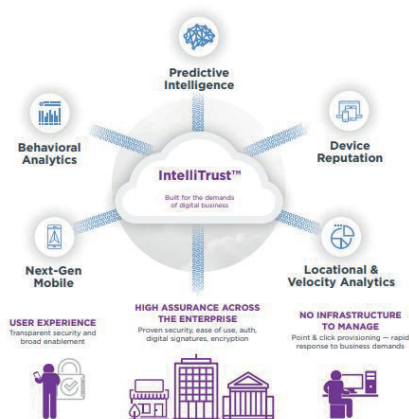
Predictive Intelligence

Behavioral Analytics

Device Reputation

IntelliTrust™

Built for the demands of digital business

Next-Gen Mobile

Locational & Velocity Analytics

USER EXPERIENCE
Transparent security and broad enablement

HIGH ASSURANCE ACROSS THE ENTERPRISE
Proven security, ease of use, auth, digital signatures, encryption

NO INFRASTRUCTURE TO MANAGE
Point & click provisioning — rapid response to business demands